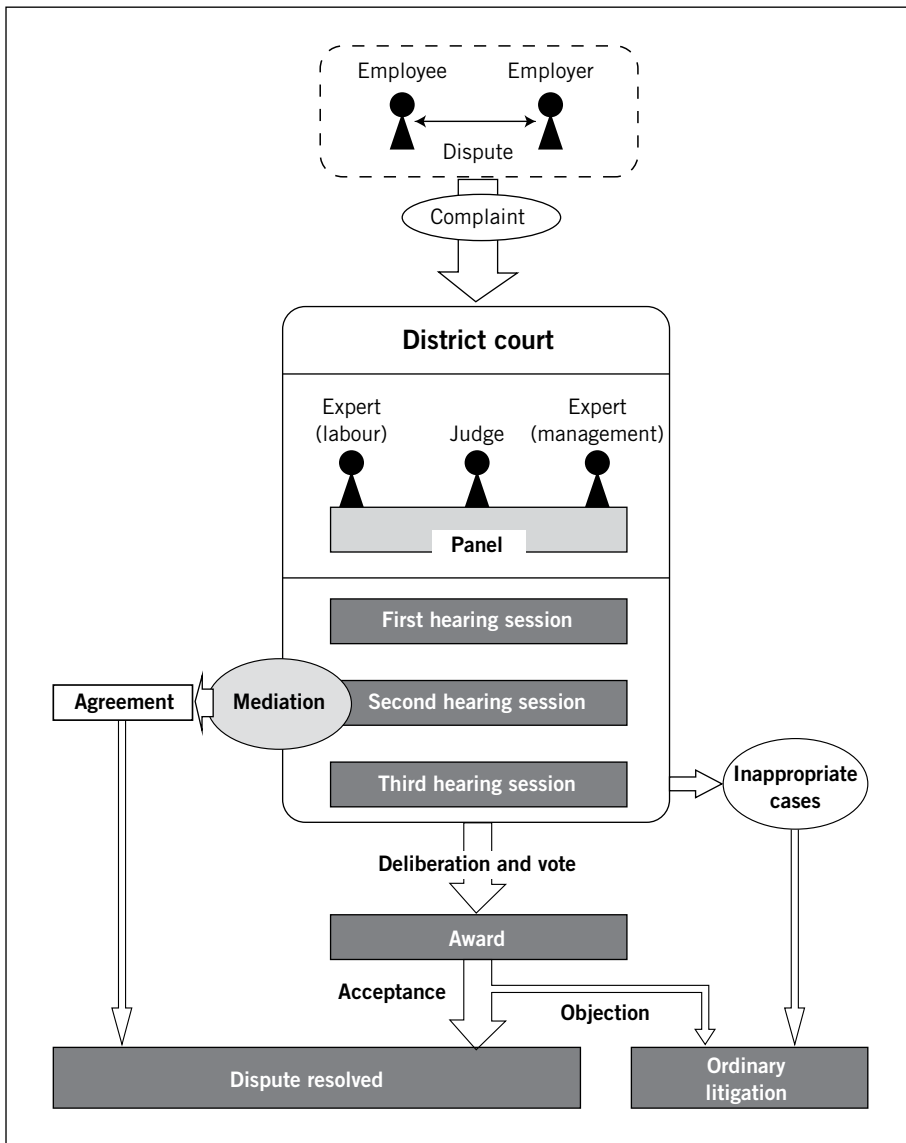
Employee
Employer
Dispute
Complaint
District court
Expert (labour)
Judge
Expert (management)
Panel
First hearing session
Agreement
Mediation
Second hearing session
Third hearing session
Inappropriate cases
Deliberation and vote
Award
Acceptance
Objection
Dispute resolved
Ordinary litigation